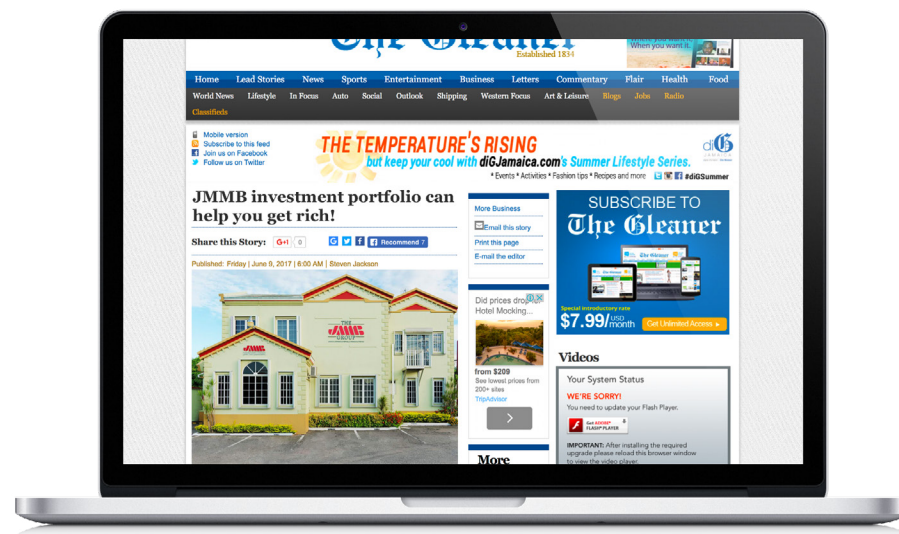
The Gleaner
Established 1834

When you want it.

Home Lead Stories News Sports Entertainment Business Letters Commentary Flair Health Food

World News Lifestyle In Focus Auto Social Outlook Shipping Western Focus Art & Leisure Blogs Jobs Radio Classifieds

Mobile version
Subscribe to this feed
Join us on Facebook
Follow us on Twitter

THE TEMPERATURE'S RISING
but keep your cool with diGJamaica.com's Summer Lifestyle Series.
• Events • Activities • Fashion tips • Recipes and more #diGSummer

diG

JMMB investment portfolio can help you get rich!

Share this Story: G+1 0 Recommend 7

Published: Friday | June 9, 2017 | 6:00 AM | Steven Jackson

THE JMMB GROUP

More Business
Email this story
Print this page
E-mail the editor

Did prices drop Hotel Mocking...
from $209
See lowest prices from 200+ sites
TripAdvisor

More

SUBSCRIBE TO
The Gleaner
Special introductory rate
$7.99/USD month
Get Unlimited Access ›

Videos

Your System Status
WE'RE SORRY!
You need to update your Flash Player.
Get ADOBE FLASH PLAYER
IMPORTANT: After installing the required upgrade please reload this browser window to view the video player.